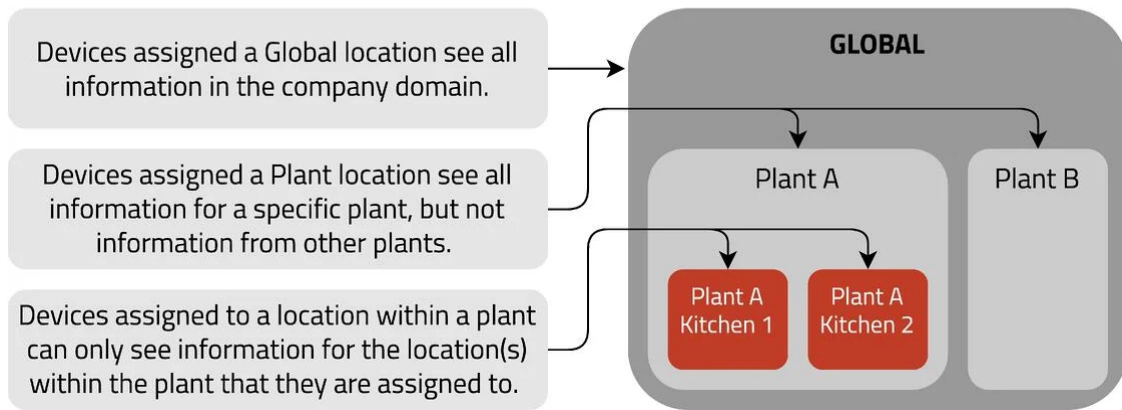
Devices assigned a Global location see all information in the company domain.

Devices assigned a Plant location see all information for a specific plant, but not information from other plants.

Devices assigned to a location within a plant can only see information for the location(s) within the plant that they are assigned to.

GLOBAL

Plant A

Plant B

Plant A Kitchen 1

Plant A Kitchen 2